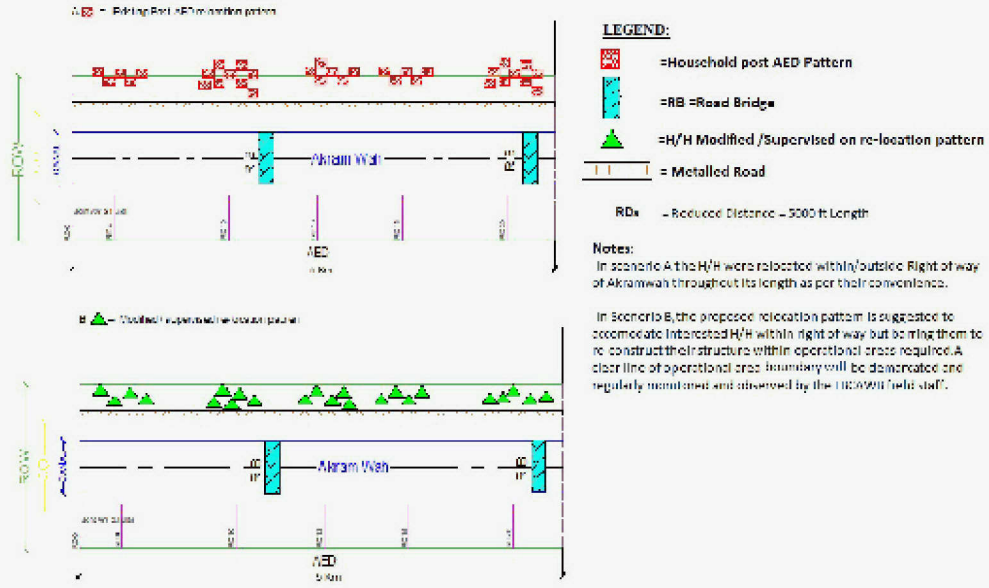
A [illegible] = Existing Post AED relocation pattern

ROW

Akram Wah

AED

B = Modified / supervised relocation pattern

ROW

Akram Wah

AED

5 Km

LEGEND:

=Household post AED Pattern

=RB =Road Bridge

=H/H Modified /Supervised on re-location pattern

= Metalled Road

RDs – Reduced Distance – 5000 ft Length

Notes:

In scenario A the H/H were relocated within/outside Right of way of Akramwah throughout its length as per their convenience.

In Scenario B, the proposed relocation pattern is suggested to accomodate interested H/H within right of way but barring them to re construct their structure within operational area required. A clear line of operational area boundary will be demarcated and regularly monitored and observed by the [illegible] field staff.